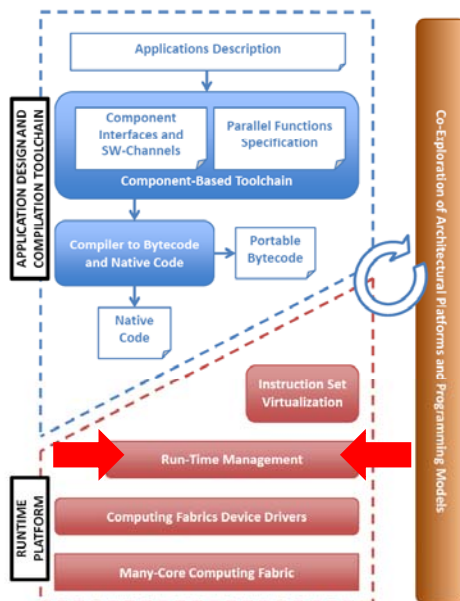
APPLICATION DESIGN AND COMPILATION TOOLCHAIN

Applications Description

Component Interfaces and SW-Channels

Parallel Functions Specification

Component-Based Toolchain

Compiler to Bytecode and Native Code

Portable Bytecode

Native Code

Instruction Set Virtualization

RUNTIME PLATFORM

Run-Time Management

Computing Fabrics Device Drivers

Many-Core Computing Fabric

Co-Exploration of Architectural Platforms and Programming Models